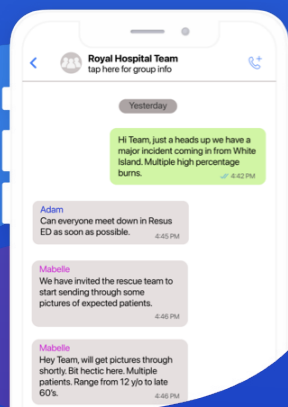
Royal Hospital Team
tap here for group info

Yesterday

Hi Team, just a heads up we have a major incident coming in from White Island. Multiple high percentage burns.
4:42 PM

Adam
Can everyone meet down in Resus ED as soon as possible.
4:45 PM

Mabelle
We have invited the rescue team to start sending through some pictures of expected patients.
4:46 PM

Mabelle
Hey Team, will get pictures through shortly. Bit hectic here. Multiple patients. Range from 12 y/o to late 60's.
4:46 PM